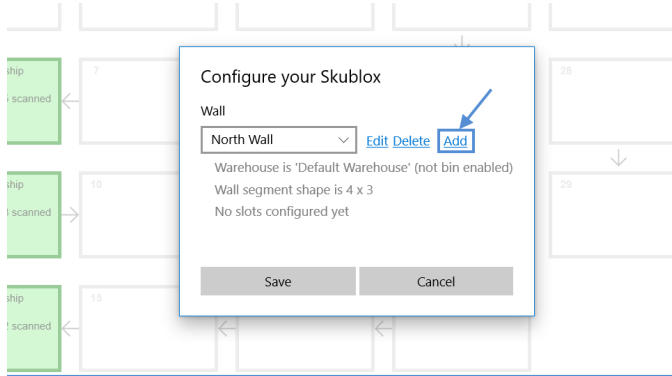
ship

scanned

7

28

ship

scanned

10

29

ship

scanned

15

Configure your Skublox

Wall

North Wall

Edit Delete Add

Warehouse is 'Default Warehouse' (not bin enabled)

Wall segment shape is 4 x 3

No slots configured yet

Save

Cancel